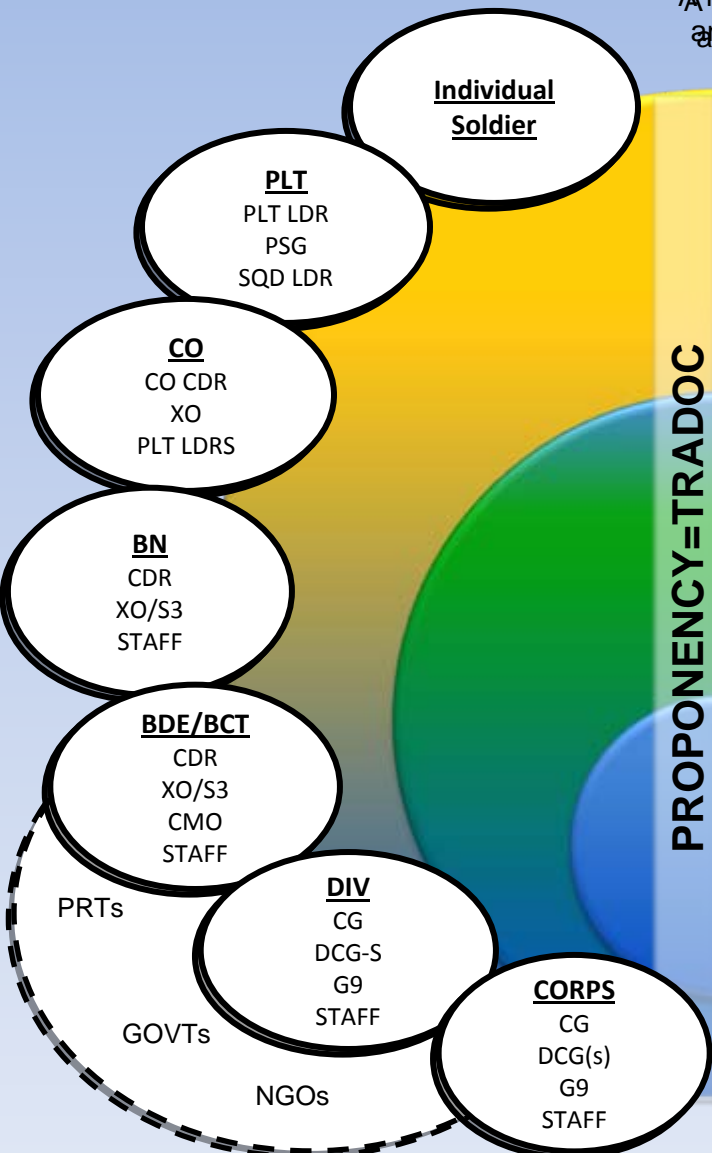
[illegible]

Individual Soldier

PLT
PLT LDR
PSG
SQD LDR

CO
CO CDR
XO
PLT LDRS

BN
CDR
XO/S3
STAFF

BDE/BCT
CDR
XO/S3
CMO
STAFF

PRTs

DIV
CG
DCG-S
G9
STAFF

GOVTs

NGOs

CORPS
CG
DCG(s)
G9
STAFF

PROPONENCY=TRADOC